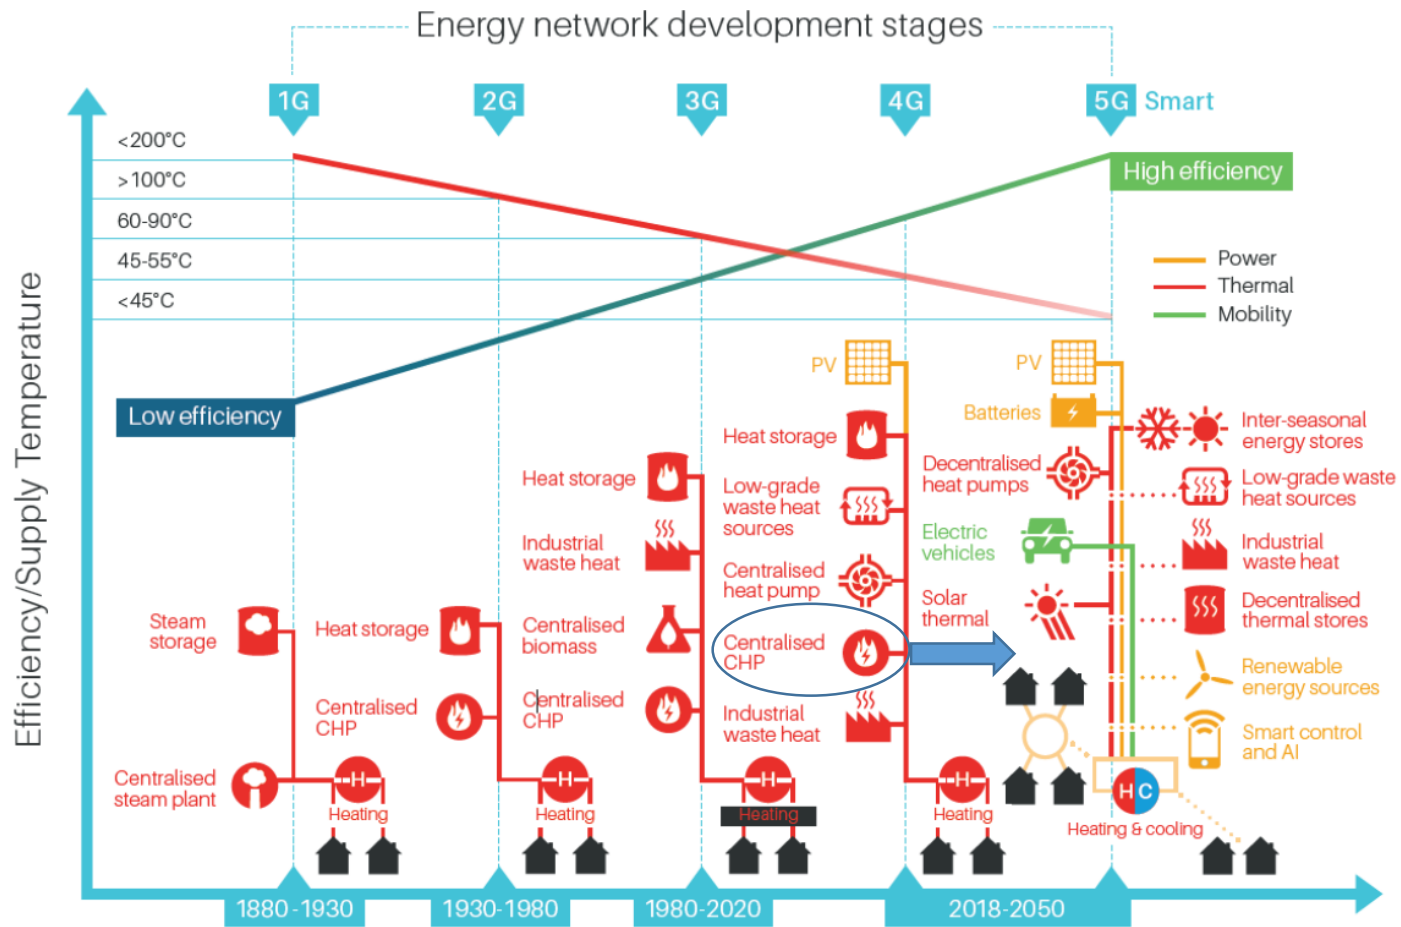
Energy network development stages

1G 2G 3G 4G 5G Smart

<200°C
>100°C
60-90°C
45-55°C
<45°C

High efficiency

Low efficiency

Efficiency/Supply Temperature

Power
Thermal
Mobility

Steam storage
Centralised steam plant
Heating

Heat storage
Centralised CHP
Heating

Heat storage
Industrial waste heat
Centralised biomass
Centralised CHP
Heating

PV
Heat storage
Low-grade waste heat sources
Centralised heat pump
Centralised CHP
Industrial waste heat
Heating

PV
Batteries
Decentralised heat pumps
Electric vehicles
Solar thermal
Heating

Inter-seasonal energy stores
Low-grade waste heat sources
Industrial waste heat
Decentralised thermal stores
Renewable energy sources
Smart control and AI
H C
Heating & cooling

1880-1930
1930-1980
1980-2020
2018-2050